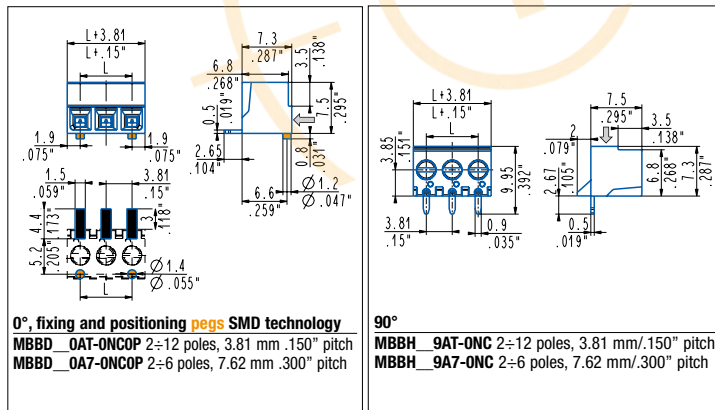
L+3.81
L+.15"
L
1.9
.075"
1.9
.075"
7.3
.287"
6.8
.268"
3.5
.138"
0.5
.019"
7.5
.295"
2.65
.104"
0.8
.031"
6.6
.259"
Ø1.2
Ø.047"
1.5
.059"
3.81
.15"
4.4
.173"
3
.118"
5.2
.205"
Ø1.4
Ø.055"
L
0°, fixing and positioning pegs SMD technology
MBBD__0AT-0NC0P 2÷12 poles, 3.81 mm .150" pitch
MBBD__0A7-0NC0P 2÷6 poles, 7.62 mm .300" pitch
L+3.81
L+.15"
L
3.85
.151"
9.95
.392"
3.81
.15"
0.9
.035"
7.5
.295"
3.5
.138"
2
.079"
2.67
.105"
6.8
.268"
7.3
.287"
0.5
.019"
90°
MBBH__9AT-0NC 2÷12 poles, 3.81 mm/.150" pitch
MBBH__9A7-0NC 2÷6 poles, 7.62 mm/.300" pitch